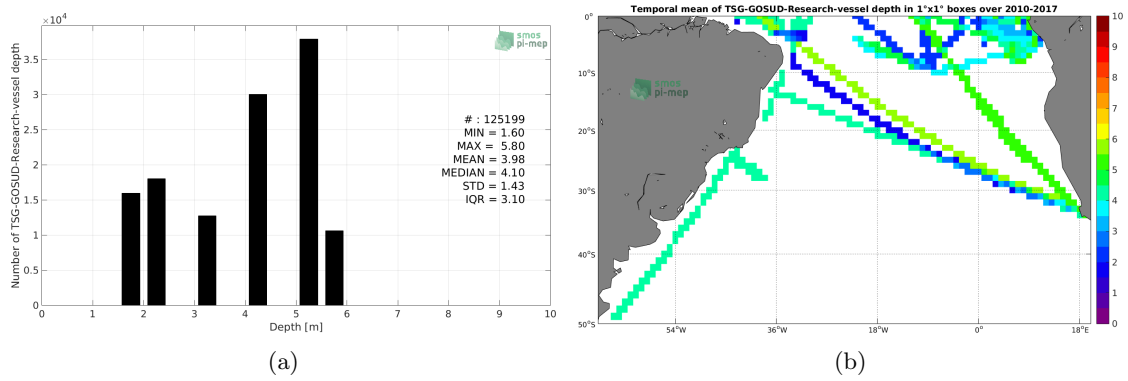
$\times10^4$

smos
pi-mep

Number of TSG-GOSUD-Research-vessel depth

3.5
3
2.5
2
1.5
1
0.5
0

# : 125199
MIN = 1.60
MAX = 5.80
MEAN = 3.98
MEDIAN = 4.10
STD = 1.43
IQR = 3.10

0 1 2 3 4 5 6 7 8 9 10
Depth [m]

(a)

Temporal mean of TSG-GOSUD-Research-vessel depth in 1°x1° boxes over 2010-2017

smos
pi-mep

0°
10°S
20°S
30°S
40°S
50°S

54°W 36°W 18°W 0° 18°E

10
9
8
7
6
5
4
3
2
1
0

(b)